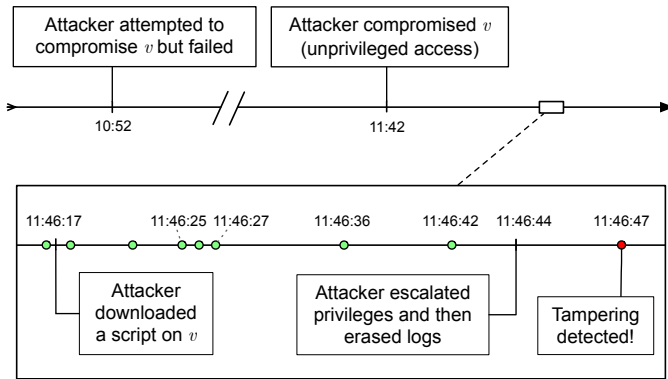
Attacker attempted to compromise $v$ but failed

Attacker compromised $v$ (unprivileged access)

10:52

11:42

11:46:17

11:46:25

11:46:27

11:46:36

11:46:42

11:46:44

11:46:47

Attacker downloaded a script on $v$

Attacker escalated privileges and then erased logs

Tampering detected!